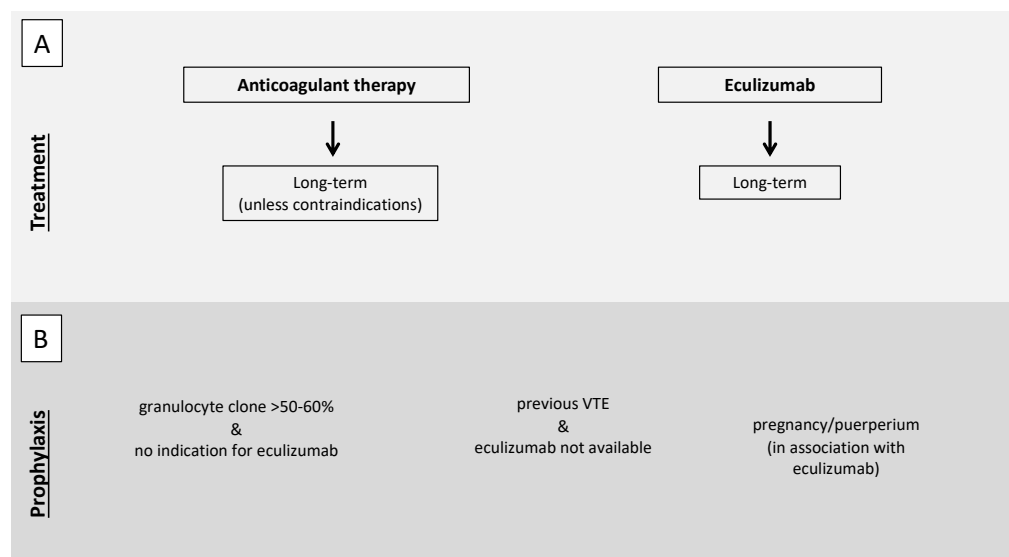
A

Treatment

Anticoagulant therapy

Long-term
(unless contraindications)

Eculizumab

Long-term

B

Prophylaxis

granulocyte clone >50-60%
&
no indication for eculizumab

previous VTE
&
eculizumab not available

pregnancy/puerperium
(in association with eculizumab)